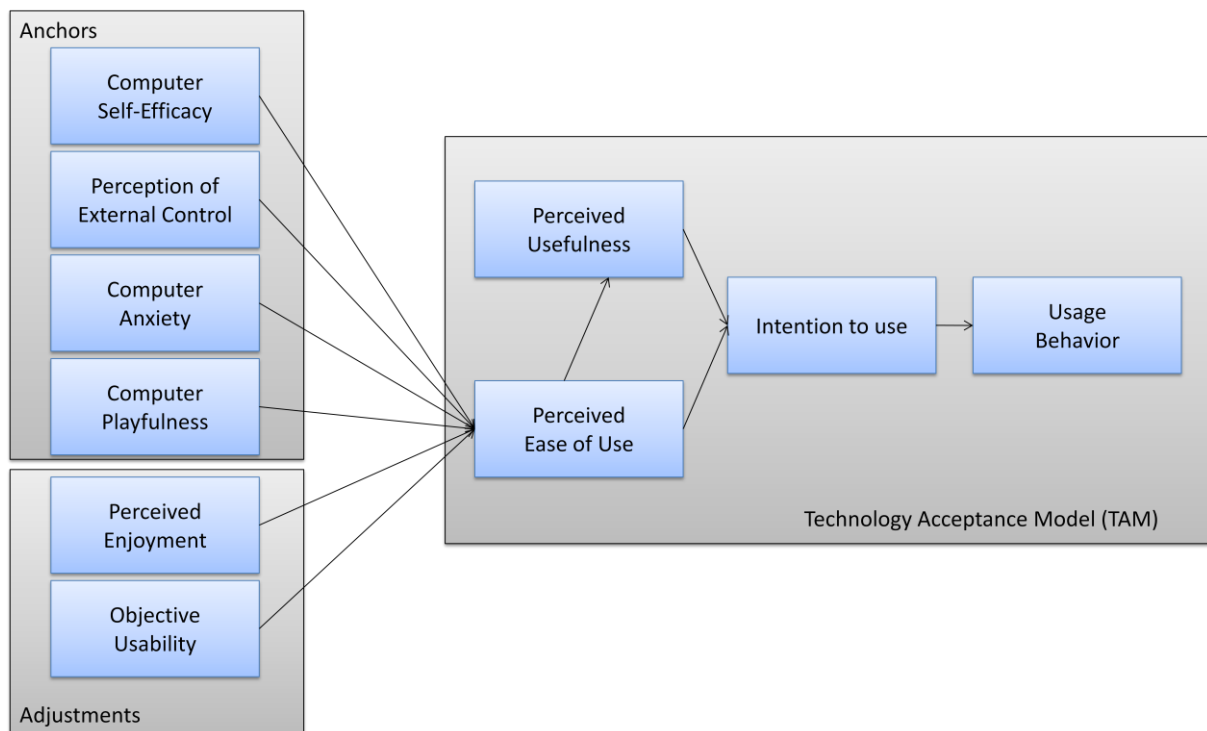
Anchors

Computer Self-Efficacy

Perception of External Control

Computer Anxiety

Computer Playfulness

Perceived Enjoyment

Objective Usability

Adjustments

Perceived Usefulness

Perceived Ease of Use

Intention to use

Usage Behavior

Technology Acceptance Model (TAM)